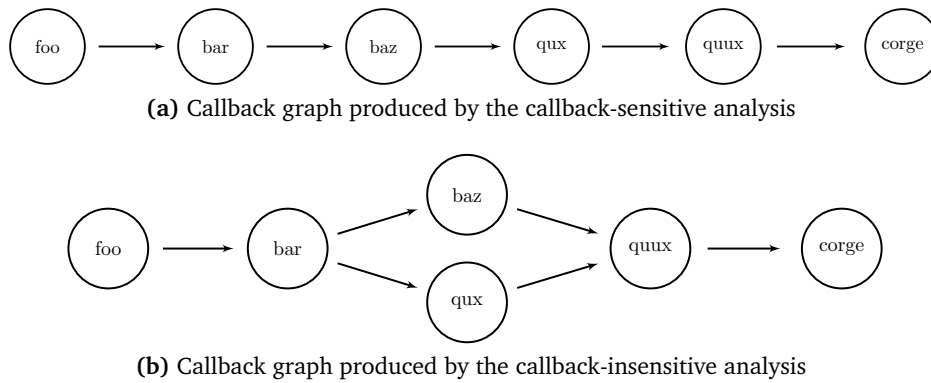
foo

bar

baz

qux

quux

corge

**(a)** Callback graph produced by the callback-sensitive analysis

foo

bar

baz

qux

quux

corge

**(b)** Callback graph produced by the callback-insensitive analysis